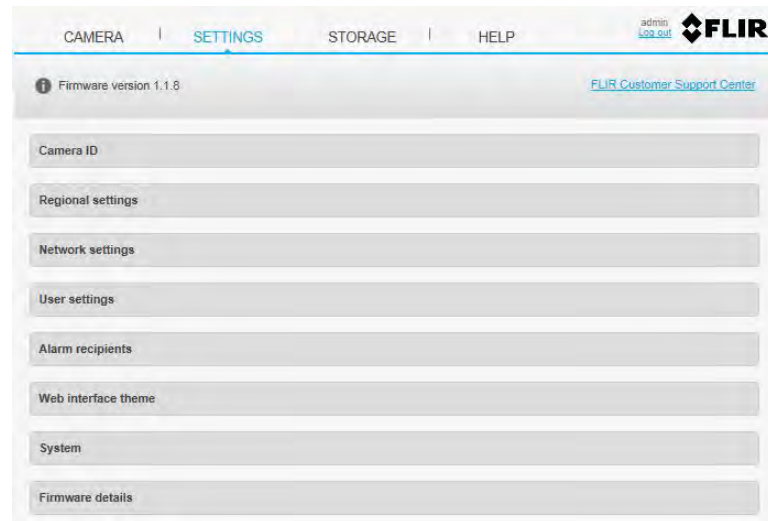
CAMERA | SETTINGS STORAGE | HELP

admin
Log out

FLIR

Firmware version 1.1.8

FLIR Customer Support Center

Camera ID

Regional settings

Network settings

User settings

Alarm recipients

Web interface theme

System

Firmware details